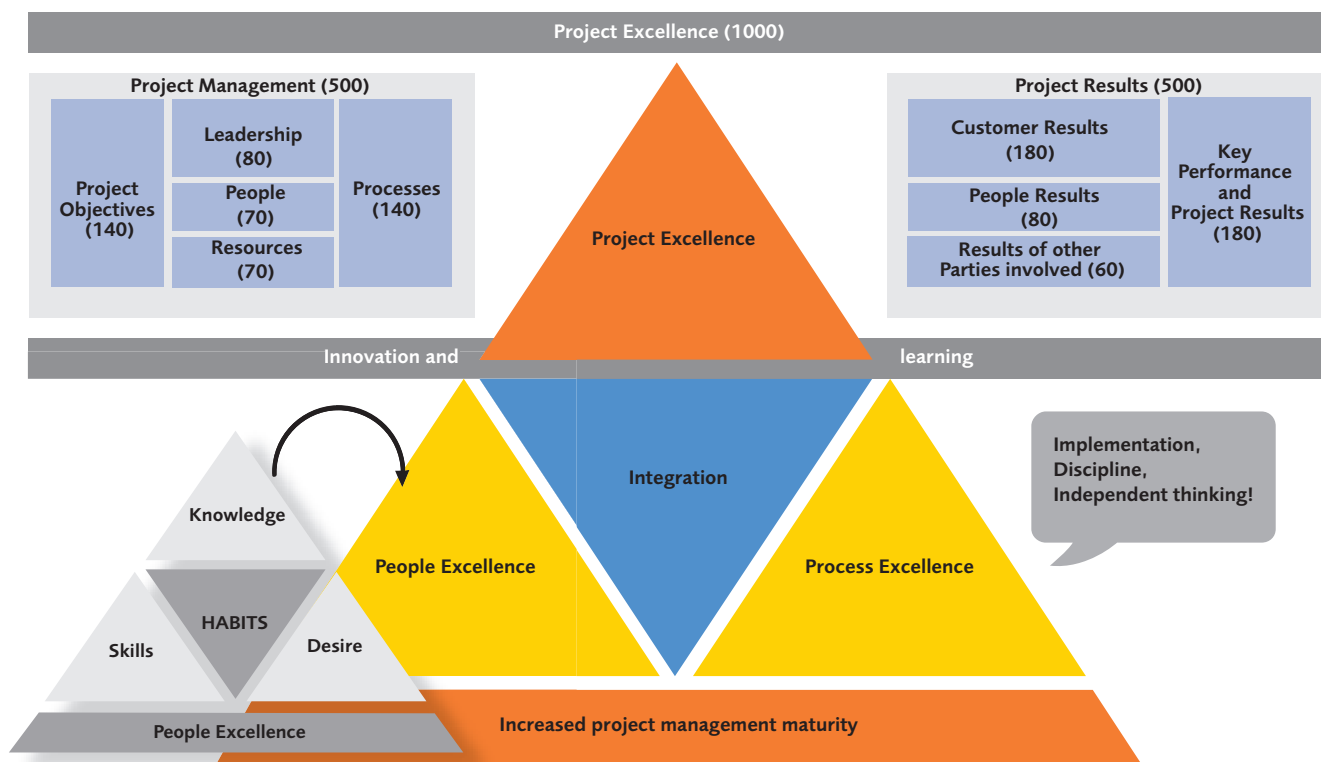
Project Excellence (1000)

Project Management (500)

Project Objectives (140)

Leadership (80)

People (70)

Resources (70)

Processes (140)

Project Excellence

Project Results (500)

Customer Results (180)

People Results (80)

Results of other Parties involved (60)

Key Performance and Project Results (180)

Innovation and

learning

Integration

Implementation, Discipline, Independent thinking!

Knowledge

HABITS

Skills

Desire

People Excellence

People Excellence

Process Excellence

Increased project management maturity